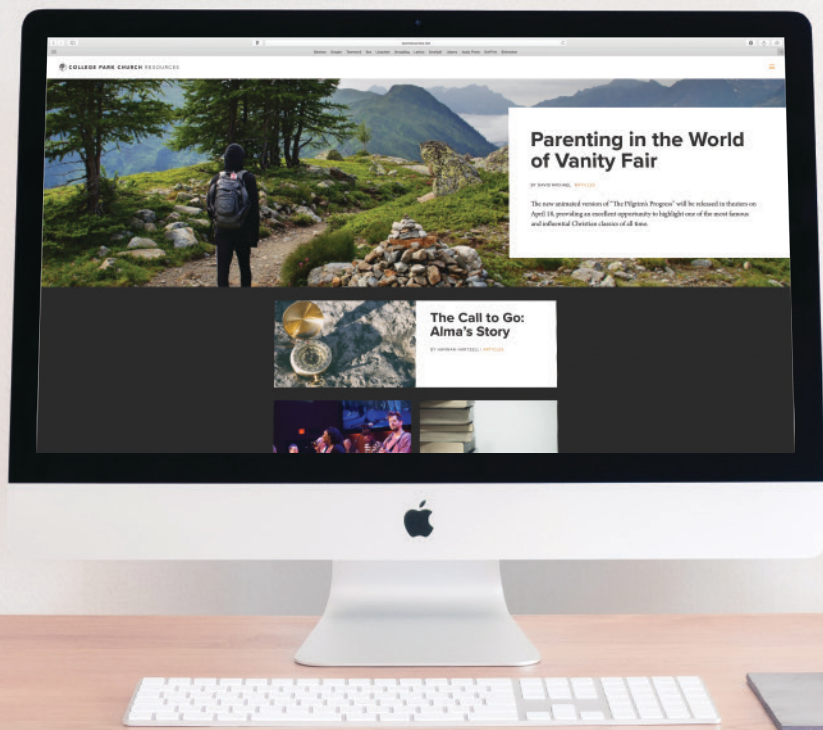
COLLEGE PARK CHURCH RESOURCES

Parenting in the World of Vanity Fair

BY DAVID MICHAEL | ARTICLES

The new animated version of "The Pilgrim's Progress" will be released in theaters on April 18, providing an excellent opportunity to highlight one of the most famous and influential Christian classics of all time.

The Call to Go: Alma's Story

BY HANNAH HARTZELL | ARTICLES